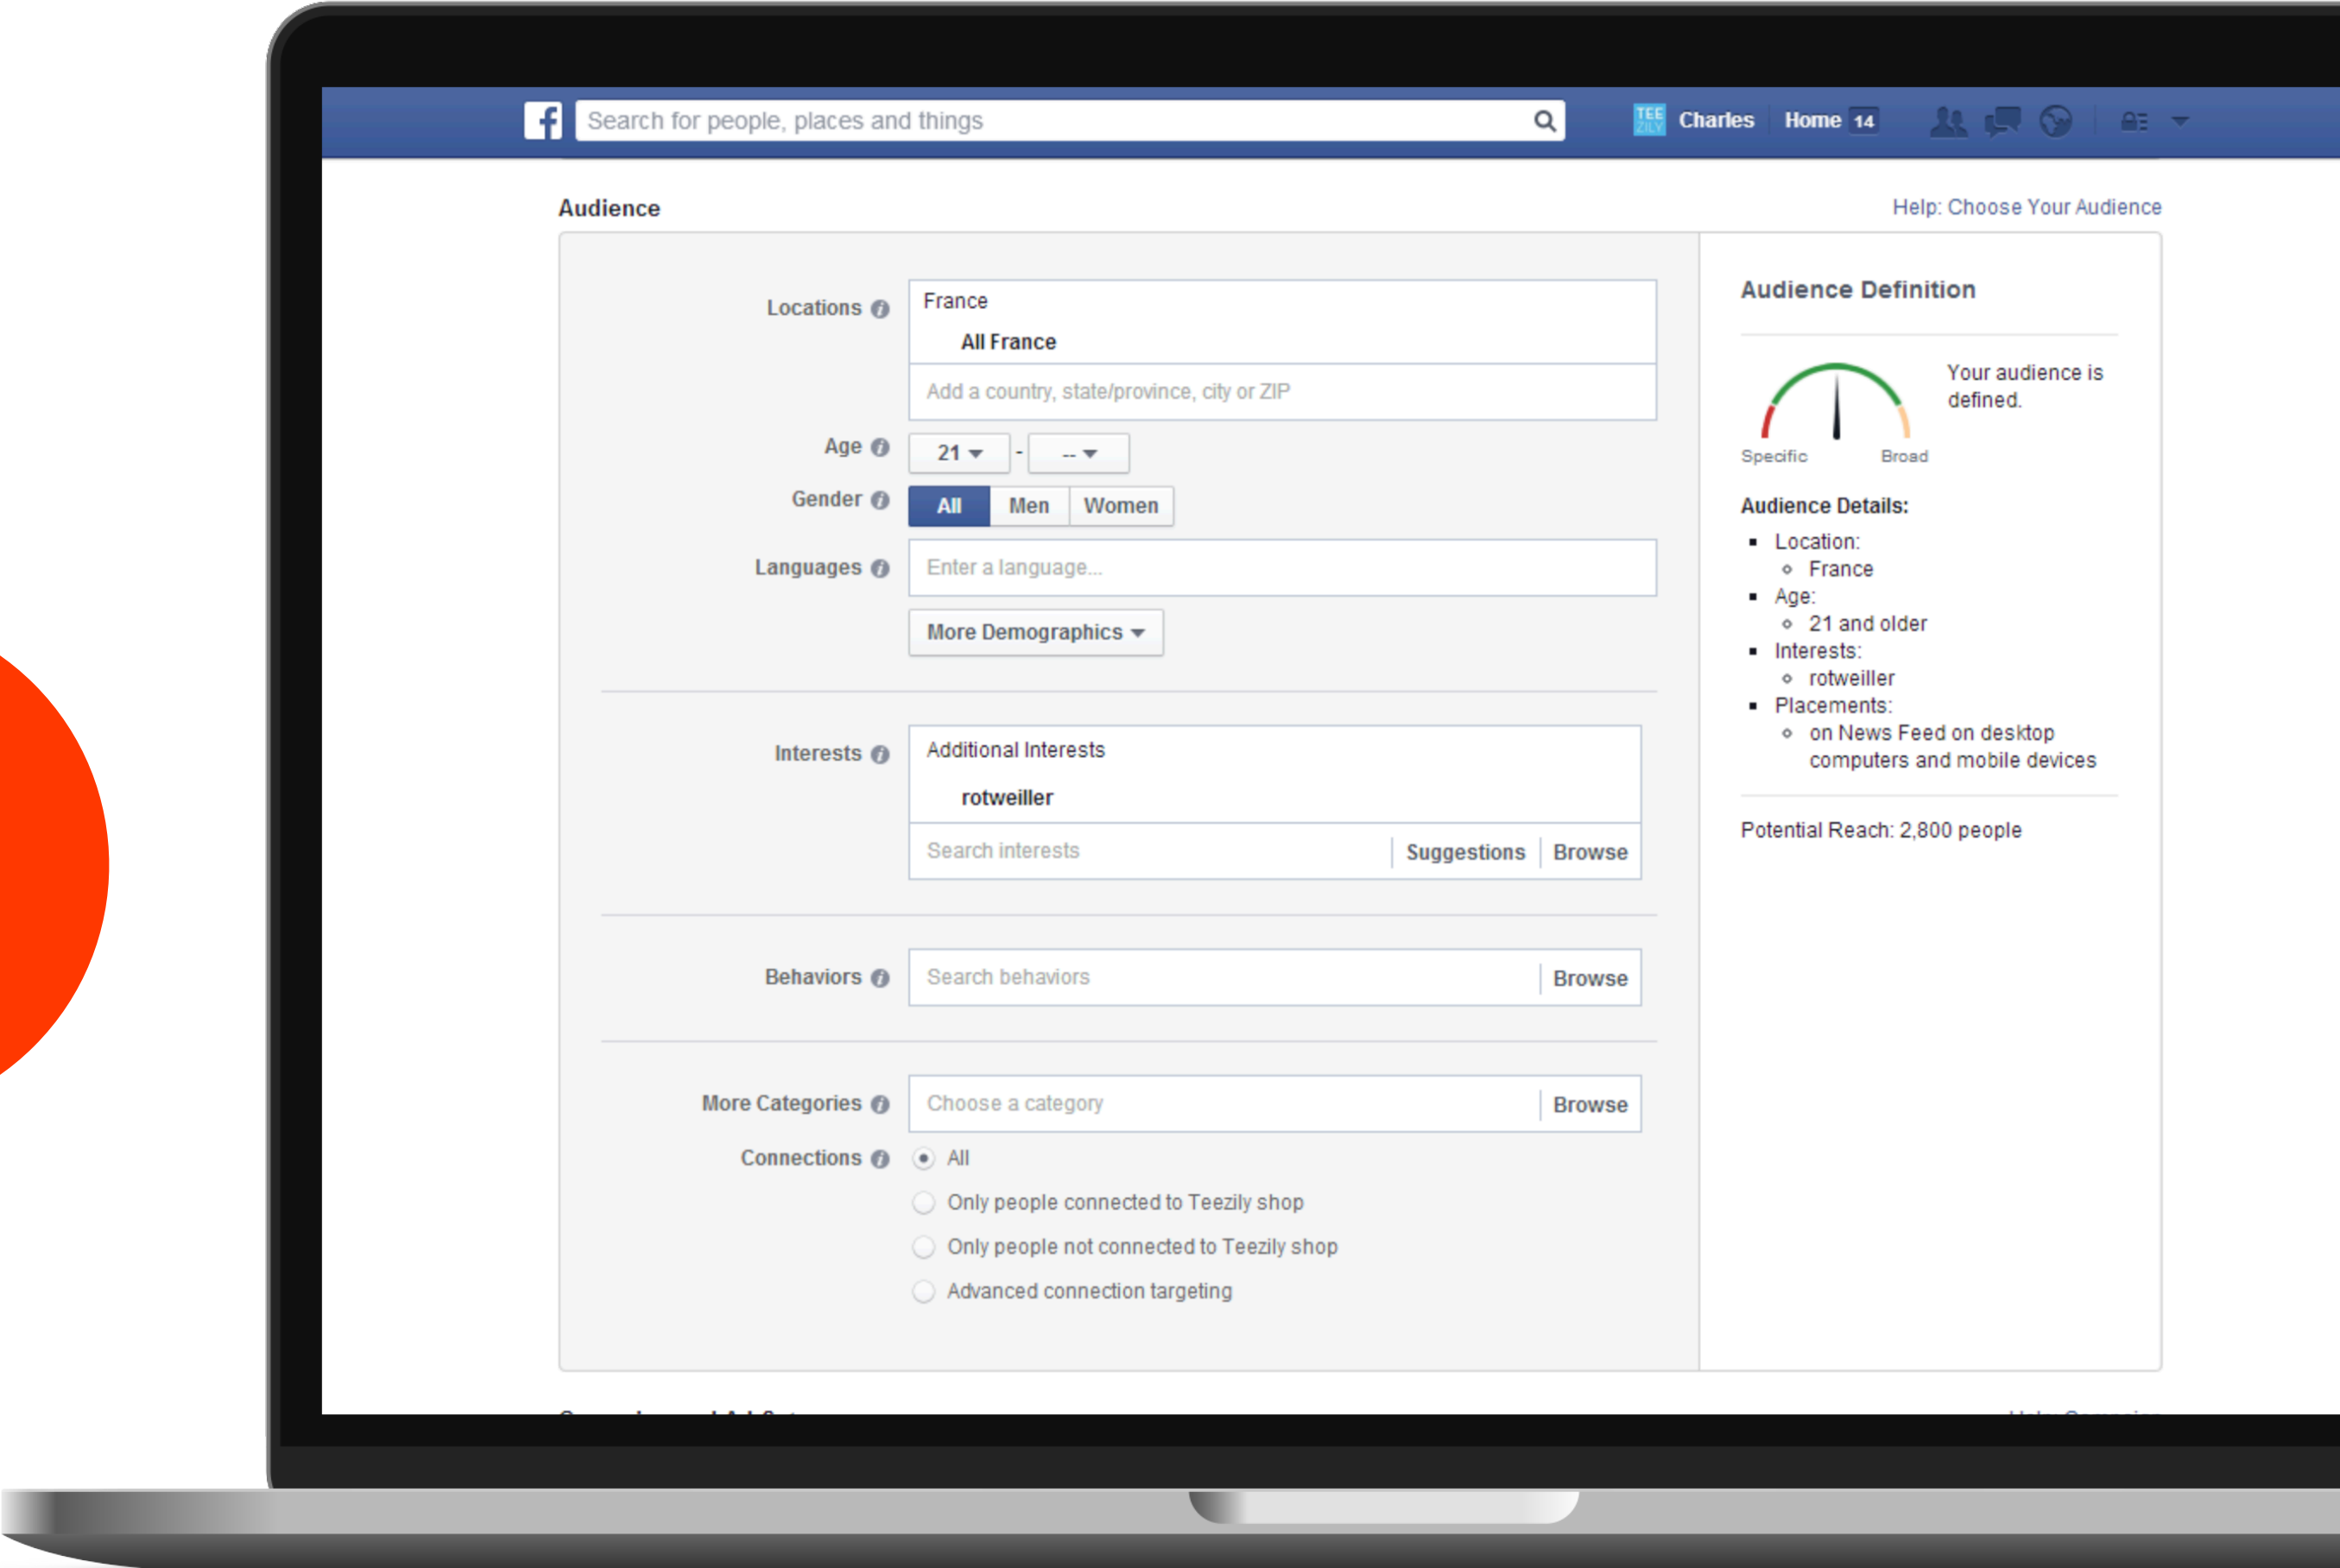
Search for people, places and things

TEE ZILY Charles Home 14

Audience

Help: Choose Your Audience

Locations

France

All France

Add a country, state/province, city or ZIP

Age 21 - --

Gender All Men Women

Languages Enter a language...

More Demographics

Interests

Additional Interests

rotweiller

Search interests Suggestions Browse

Behaviors Search behaviors Browse

More Categories Choose a category Browse

Connections

All

Only people connected to Teezily shop

Only people not connected to Teezily shop

Advanced connection targeting

Audience Definition

Specific Broad

Your audience is defined.

Audience Details:

- Location:
  - France
- Age:
  - 21 and older
- Interests:
  - rotweiller
- Placements:
  - on News Feed on desktop computers and mobile devices

Potential Reach: 2,800 people